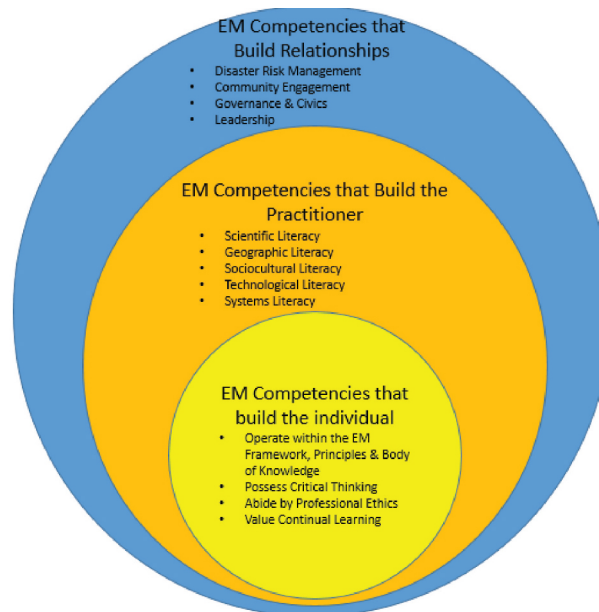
EM Competencies that Build Relationships

- Disaster Risk Management
- Community Engagement
- Governance & Civics
- Leadership

EM Competencies that Build the Practitioner

- Scientific Literacy
- Geographic Literacy
- Sociocultural Literacy
- Technological Literacy
- Systems Literacy

EM Competencies that build the individual

- Operate within the EM Framework, Principles & Body of Knowledge
- Possess Critical Thinking
- Abide by Professional Ethics
- Value Continual Learning